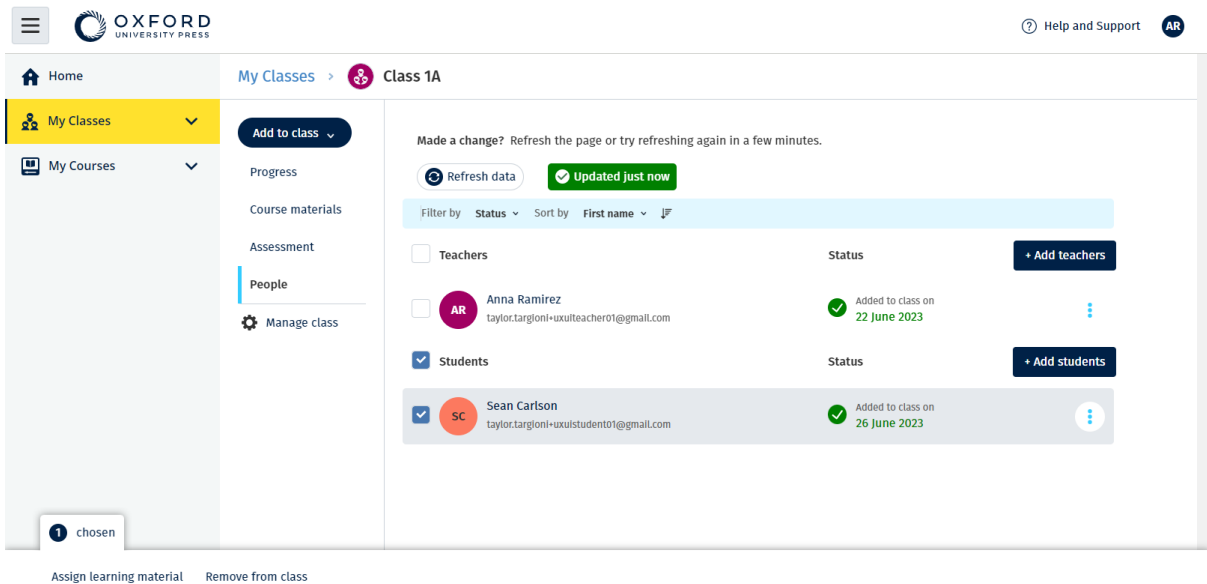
OXFORD
UNIVERSITY PRESS

Help and Support AR

Home
My Classes
My Courses

My Classes > Class 1A

Add to class
Progress
Course materials
Assessment
People
Manage class

Made a change? Refresh the page or try refreshing again in a few minutes.

Refresh data
Updated just now

Filter by Status Sort by First name

| | | | |
|---|---|---|---|
| Teachers | | Status | + Add teachers |
| AR | Anna Ramirez taylor.targioni+uxuiteacher01@gmail.com | Added to class on 22 June 2023 | |
| Students | | Status | + Add students |
| SC | Sean Carlson taylor.targioni+uxuistudent01@gmail.com | Added to class on 26 June 2023 | |

1 chosen

Assign learning material Remove from class